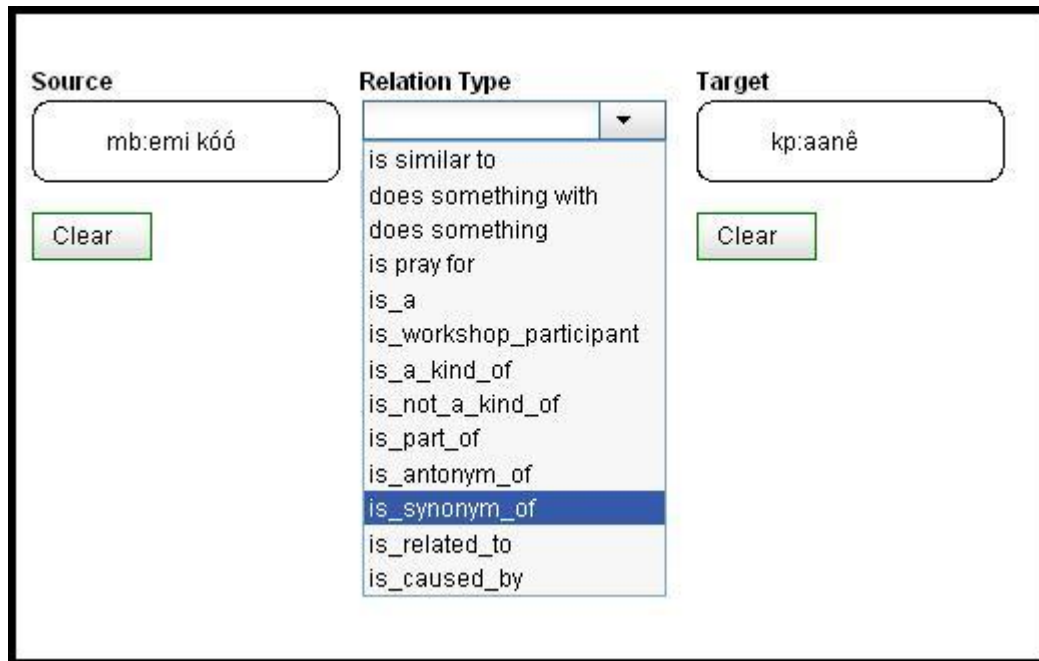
Source

mb:emi kóó

Clear

Relation Type

is similar to
does something with
does something
is pray for
is_a
is_workshop_participant
is_a_kind_of
is_not_a_kind_of
is_part_of
is_antonym_of
is_synonym_of
is_related_to
is_caused_by

Target

kp:aanê

Clear